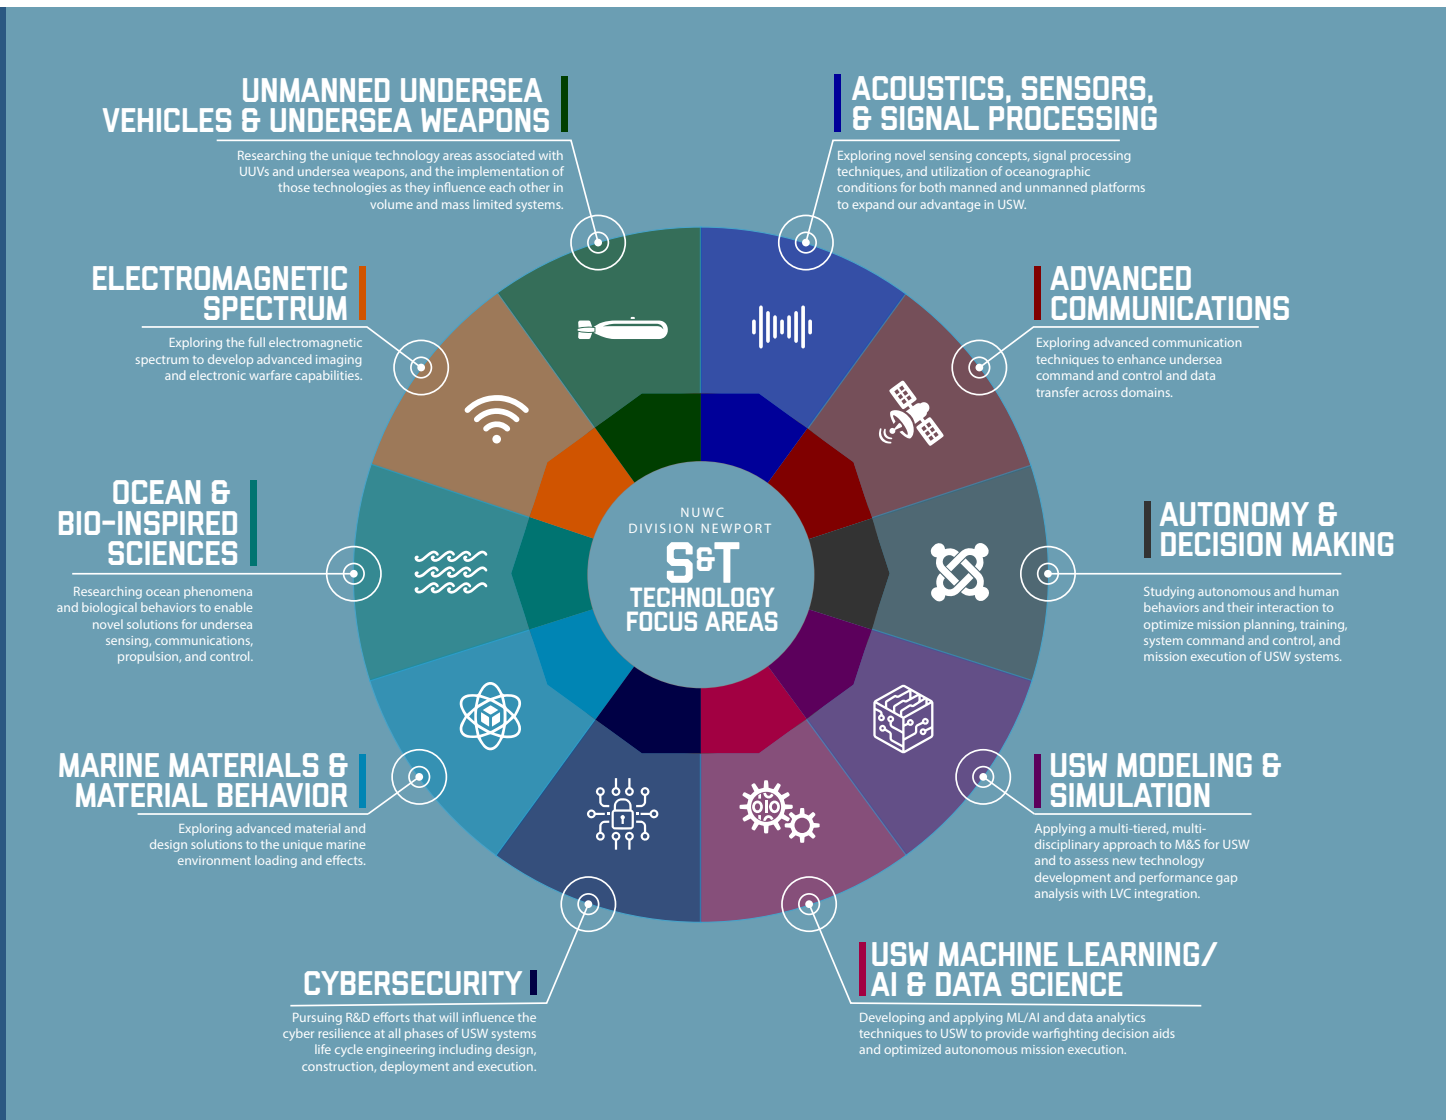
UNMANNED UNDERSEA VEHICLES & UNDERSEA WEAPONS

Researching the unique technology areas associated with UUVs and undersea weapons, and the implementation of those technologies as they influence each other in volume and mass limited systems.

ACOUSTICS, SENSORS, & SIGNAL PROCESSING

Exploring novel sensing concepts, signal processing techniques, and utilization of oceanographic conditions for both manned and unmanned platforms to expand our advantage in USW.

ELECTROMAGNETIC SPECTRUM

Exploring the full electromagnetic spectrum to develop advanced imaging and electronic warfare capabilities.

ADVANCED COMMUNICATIONS

Exploring advanced communication techniques to enhance undersea command and control and data transfer across domains.

OCEAN & BIO-INSPIRED SCIENCES

Researching ocean phenomena and biological behaviors to enable novel solutions for undersea sensing, communications, propulsion, and control.

NUWC DIVISION NEWPORT
S&T
TECHNOLOGY FOCUS AREAS

AUTONOMY & DECISION MAKING

Studying autonomous and human behaviors and their interaction to optimize mission planning, training, system command and control, and mission execution of USW systems.

MARINE MATERIALS & MATERIAL BEHAVIOR

Exploring advanced material and design solutions to the unique marine environment loading and effects.

USW MODELING & SIMULATION

Applying a multi-tiered, multi-disciplinary approach to M&S for USW and to assess new technology development and performance gap analysis with LVC integration.

CYBERSECURITY

Pursuing R&D efforts that will influence the cyber resilience at all phases of USW systems life cycle engineering including design, construction, deployment and execution.

USW MACHINE LEARNING/ AI & DATA SCIENCE

Developing and applying ML/AI and data analytics techniques to USW to provide warfighting decision aids and optimized autonomous mission execution.